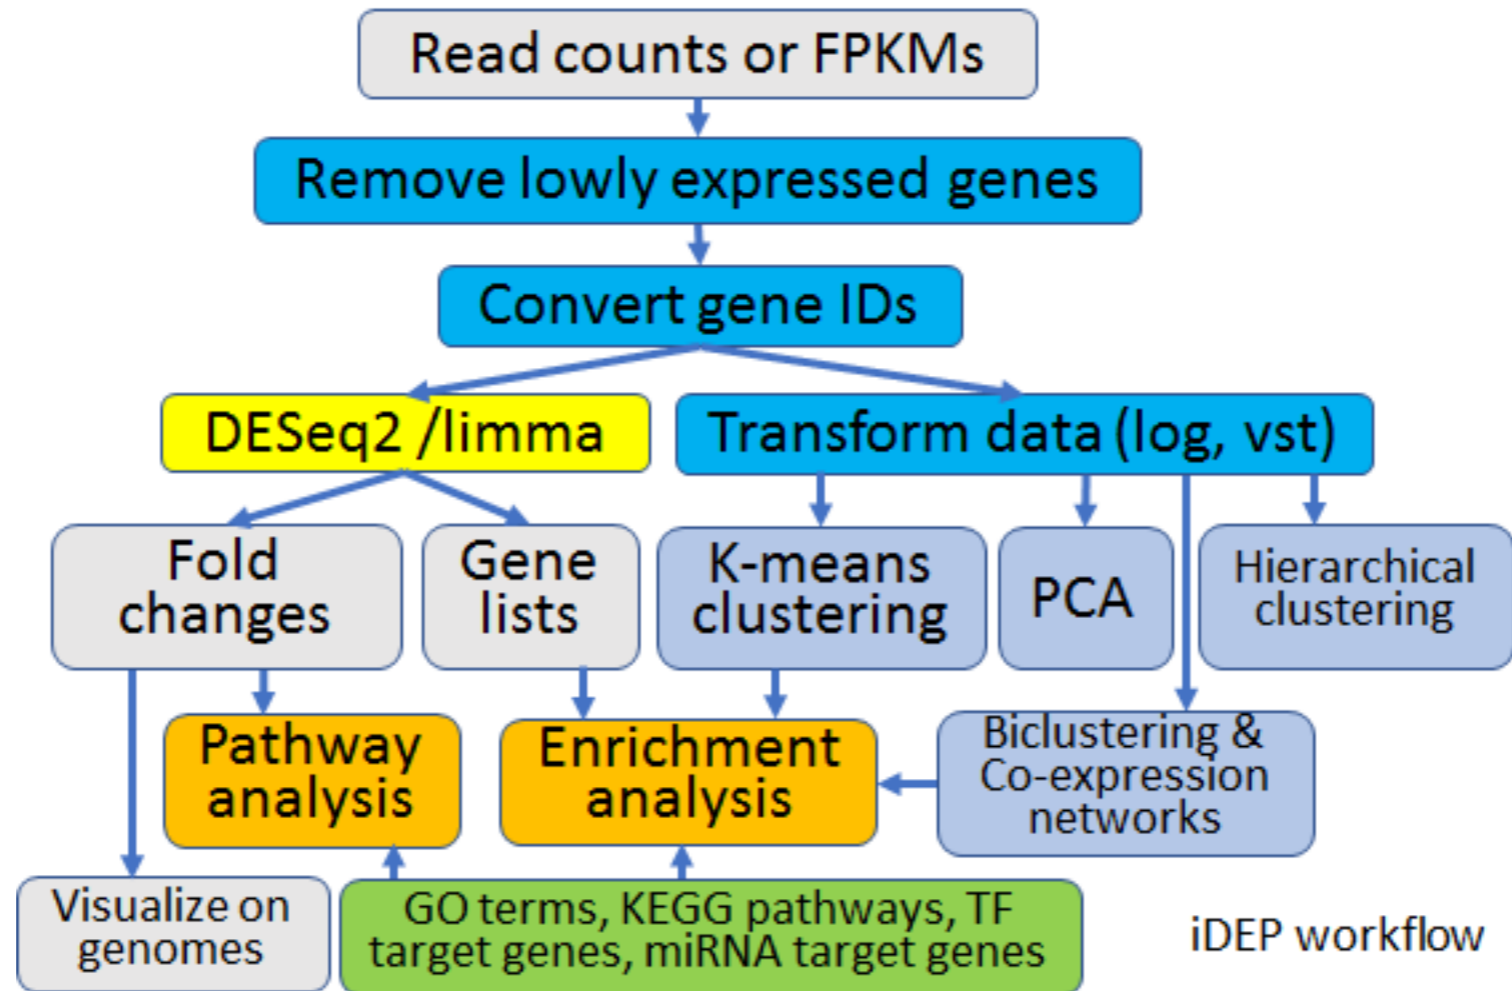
Read counts or FPKMs

Remove lowly expressed genes

Convert gene IDs

DESeq2 /limma

Transform data (log, vst)

Fold changes

Gene lists

K-means clustering

PCA

Hierarchical clustering

Pathway analysis

Enrichment analysis

Biclustering & Co-expression networks

Visualize on genomes

GO terms, KEGG pathways, TF target genes, miRNA target genes

iDEP workflow